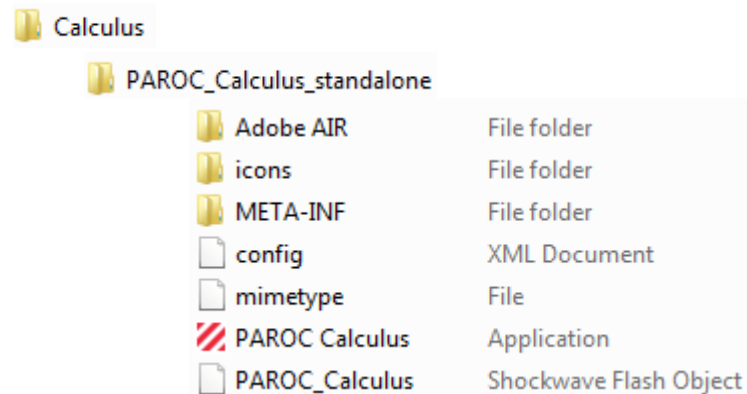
Calculus

PAROC_Calculus_standalone

| | |
|---|---|
| Adobe AIR | File folder |
| icons | File folder |
| META-INF | File folder |
| config | XML Document |
| mimetype | File |
| PAROC Calculus | Application |
| PAROC_Calculus | Shockwave Flash Object |